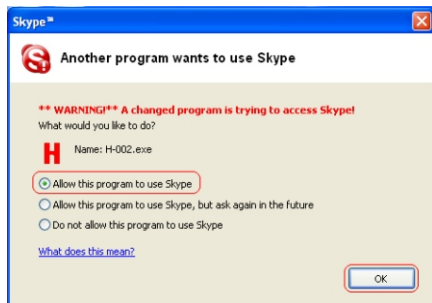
Skype™

Another program wants to use Skype

** WARNING!** A changed program is trying to access Skype!
What would you like to do?

Name: H-002.exe

Allow this program to use Skype
Allow this program to use Skype, but ask again in the future
Do not allow this program to use Skype

What does this mean?

OK